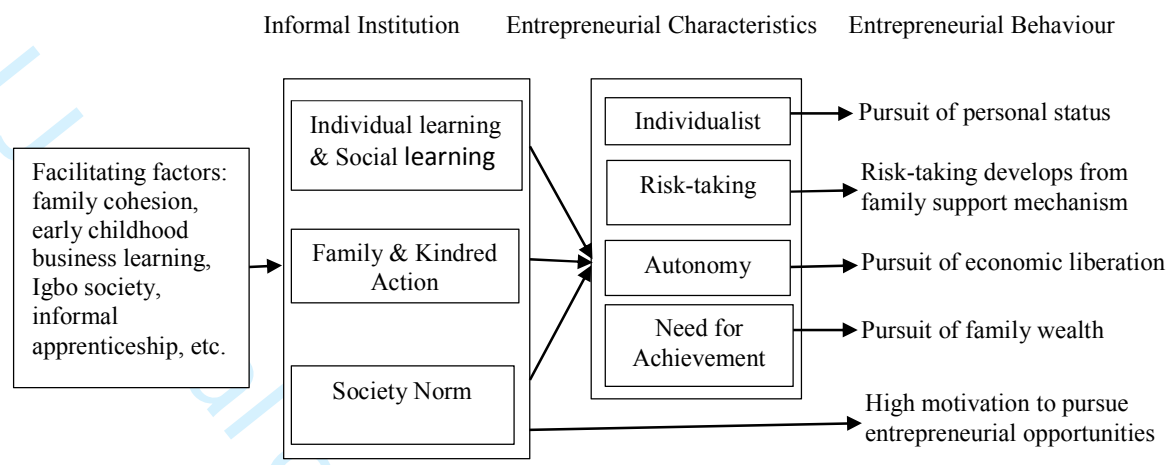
Informal Institution

Entrepreneurial Characteristics

Entrepreneurial Behaviour

Facilitating factors: family cohesion, early childhood business learning, Igbo society, informal apprenticeship, etc.

Individual learning & Social learning

Family & Kindred Action

Society Norm

Individualist

Risk-taking

Autonomy

Need for Achievement

Pursuit of personal status

Risk-taking develops from family support mechanism

Pursuit of economic liberation

Pursuit of family wealth

High motivation to pursue entrepreneurial opportunities